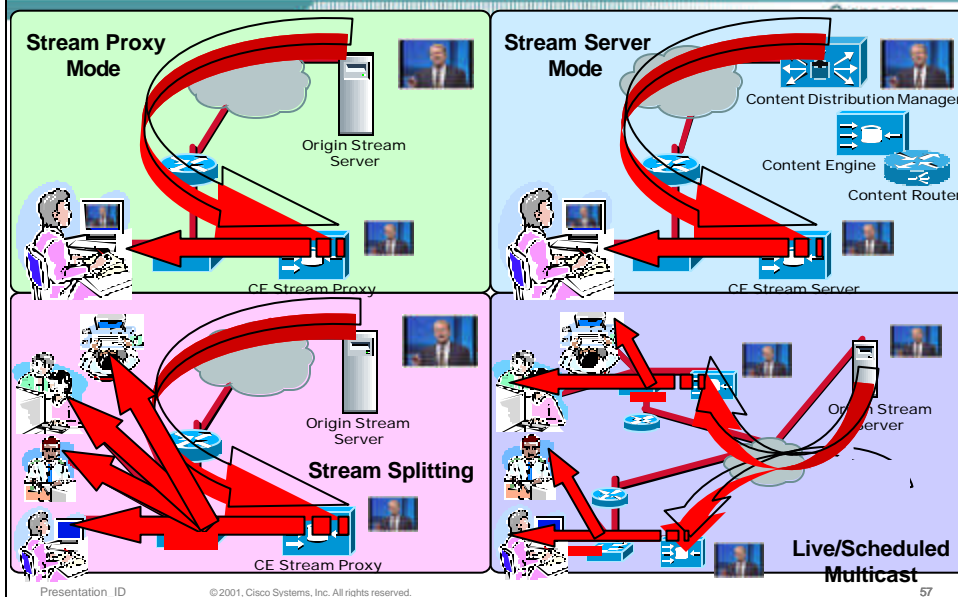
Stream Proxy Mode

Origin Stream Server

CE Stream Proxy

Stream Server Mode

Content Distribution Manager

Content Engine

Content Router

CE Stream Server

Origin Stream Server

Stream Splitting

CE Stream Proxy

Origin Stream Server

Live/Scheduled Multicast

Presentation_ID © 2001, Cisco Systems, Inc. All rights reserved. 57